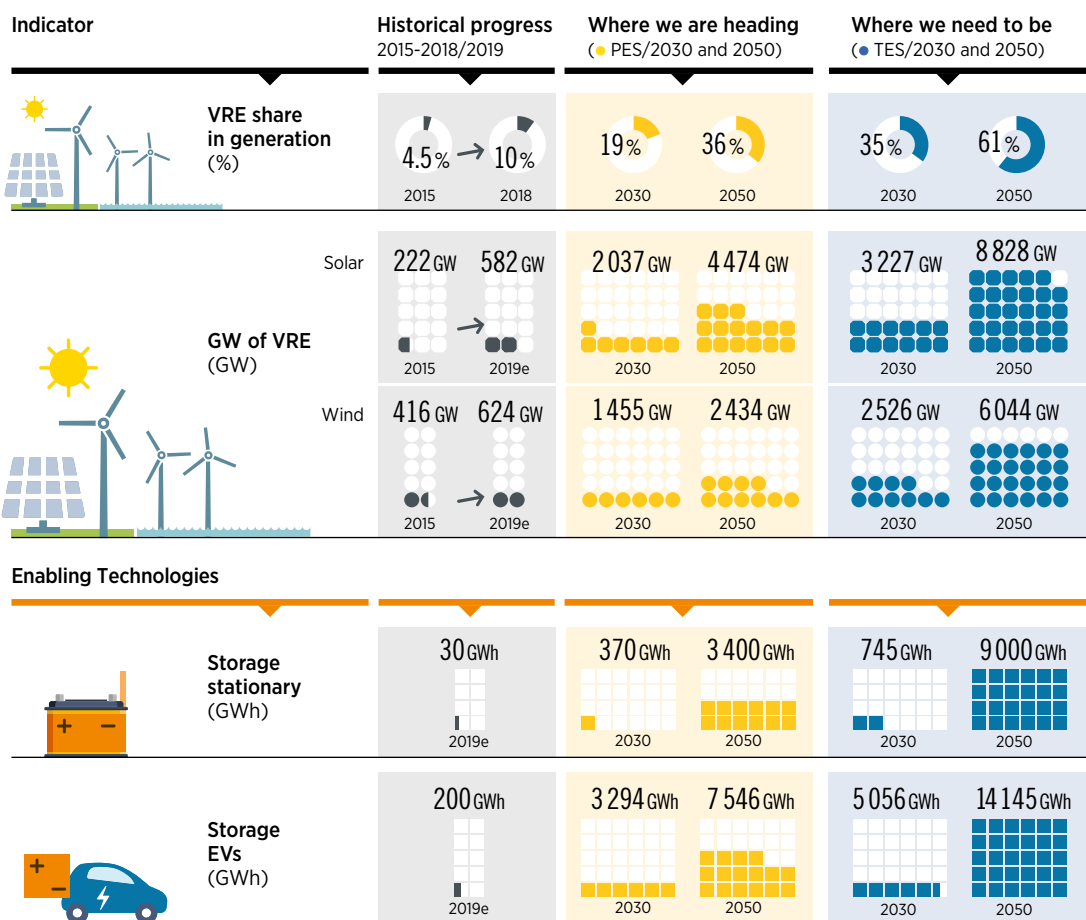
| Indicator | Historical progress 2015-2018/2019 | Where we are heading (PES/2030 and 2050) | Where we need to be (TES/2030 and 2050) |
|---|---|---|---|
| VRE share in generation (%) | 4.5 % (2015) → 10 % (2018) | 19 % (2030), 36 % (2050) | 35 % (2030), 61 % (2050) |
| GW of VRE (GW) – Solar | 222 GW (2015) → 582 GW (2019e) | 2 037 GW (2030), 4 474 GW (2050) | 3 227 GW (2030), 8 828 GW (2050) |
| GW of VRE (GW) – Wind | 416 GW (2015) → 624 GW (2019e) | 1 455 GW (2030), 2 434 GW (2050) | 2 526 GW (2030), 6 044 GW (2050) |

Enabling Technologies

| Indicator | Historical progress | Where we are heading | Where we need to be |
|---|---|---|---|
| Storage stationary (GWh) | 30 GWh (2019e) | 370 GWh (2030), 3 400 GWh (2050) | 745 GWh (2030), 9 000 GWh (2050) |
| Storage EVs (GWh) | 200 GWh (2019e) | 3 294 GWh (2030), 7 546 GWh (2050) | 5 056 GWh (2030), 14 145 GWh (2050) |